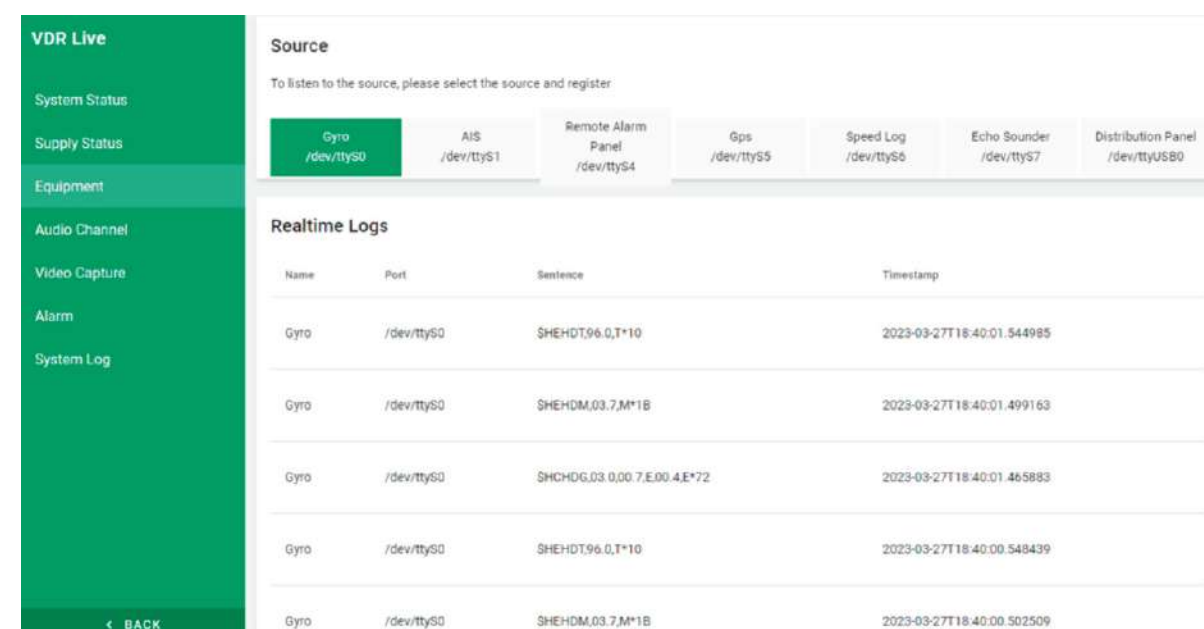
VDR Live

System Status

Supply Status

Equipment

Audio Channel

Video Capture

Alarm

System Log

< BACK

Source

To listen to the source, please select the source and register

Gyro /dev/ttyS0

AIS /dev/ttyS1

Remote Alarm Panel /dev/ttyS4

Gps /dev/ttyS5

Speed Log /dev/ttyS6

Echo Sounder /dev/ttyS7

Distribution Panel /dev/ttyUSB0

Realtime Logs

| Name | Port | Sentence | Timestamp |
|---|---|---|---|
| Gyro | /dev/ttyS0 | $HEHDT,96.0,T*10 | 2023-03-27T18:40:01.544985 |
| Gyro | /dev/ttyS0 | $HEHDM,03.7,M*1B | 2023-03-27T18:40:01.499163 |
| Gyro | /dev/ttyS0 | $HCHDG,03.0,00.7,E,00.4,E*72 | 2023-03-27T18:40:01.465883 |
| Gyro | /dev/ttyS0 | $HEHDT,96.0,T*10 | 2023-03-27T18:40:00.548439 |
| Gyro | /dev/ttyS0 | $HEHDM,03.7,M*1B | 2023-03-27T18:40:00.502509 |